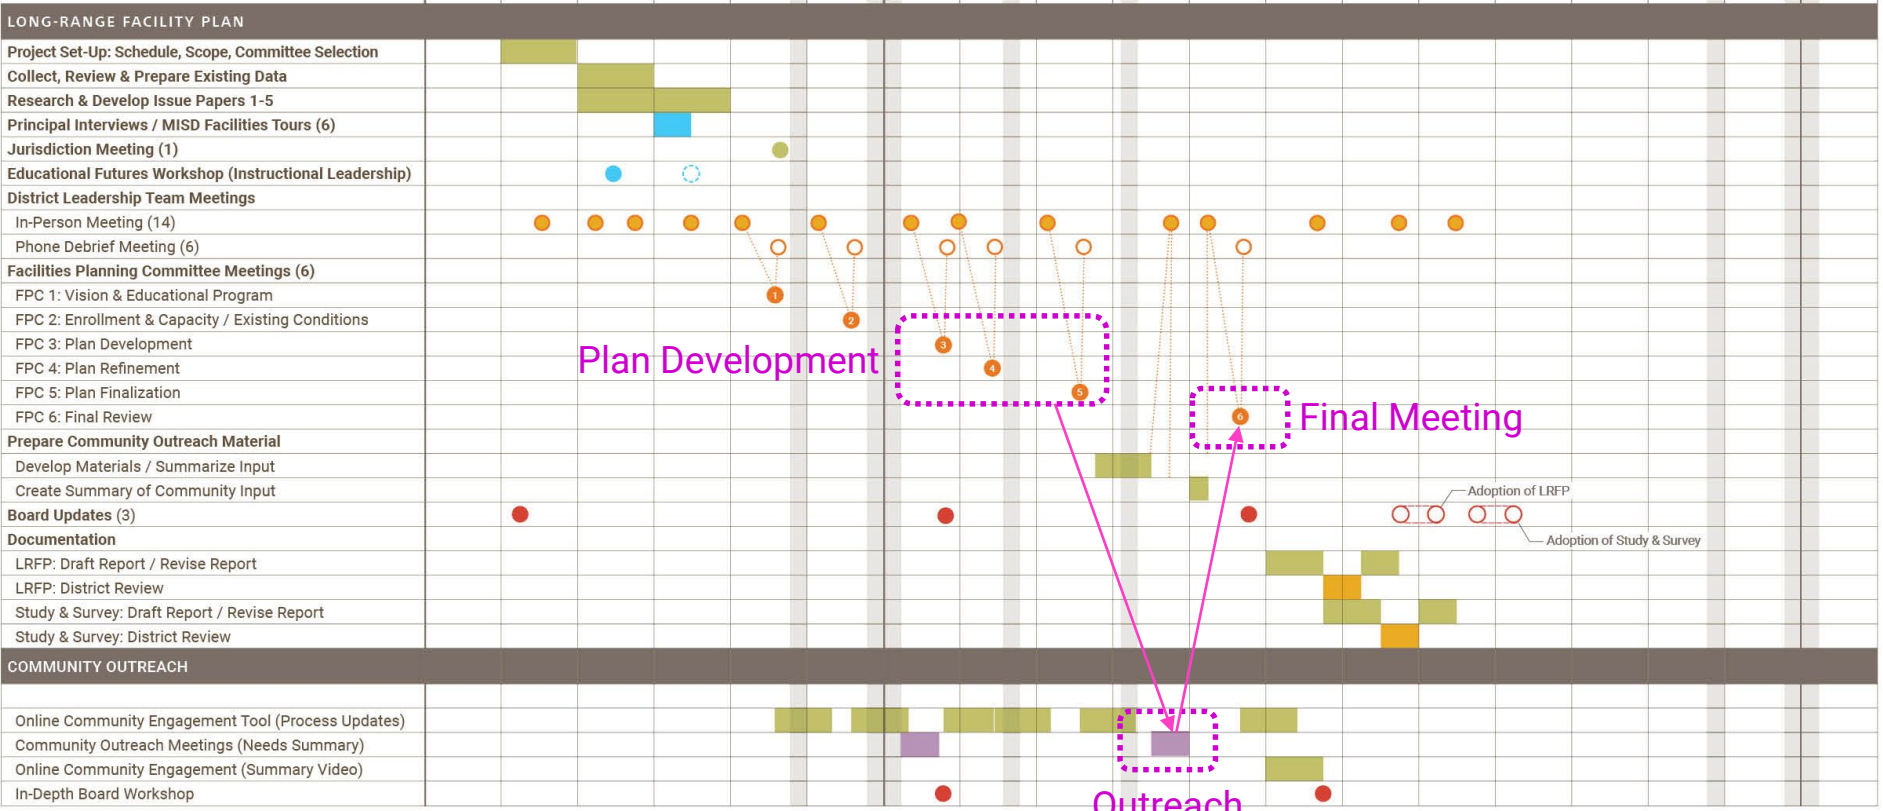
LONG-RANGE FACILITY PLAN

Project Set-Up: Schedule, Scope, Committee Selection
Collect, Review & Prepare Existing Data
Research & Develop Issue Papers 1-5
Principal Interviews / MISD Facilities Tours (6)
Jurisdiction Meeting (1)
Educational Futures Workshop (Instructional Leadership)
District Leadership Team Meetings
In-Person Meeting (14)
Phone Debrief Meeting (6)
Facilities Planning Committee Meetings (6)
FPC 1: Vision & Educational Program
FPC 2: Enrollment & Capacity / Existing Conditions
FPC 3: Plan Development
FPC 4: Plan Refinement
FPC 5: Plan Finalization
FPC 6: Final Review
Prepare Community Outreach Material
Develop Materials / Summarize Input
Create Summary of Community Input
Board Updates (3)
Documentation
LRFP: Draft Report / Revise Report
LRFP: District Review
Study & Survey: Draft Report / Revise Report
Study & Survey: District Review

1
2
3
4
5
6

Plan Development

Final Meeting

Adoption of LRFP

Adoption of Study & Survey

COMMUNITY OUTREACH

Online Community Engagement Tool (Process Updates)
Community Outreach Meetings (Needs Summary)
Online Community Engagement (Summary Video)
In-Depth Board Workshop

Outreach